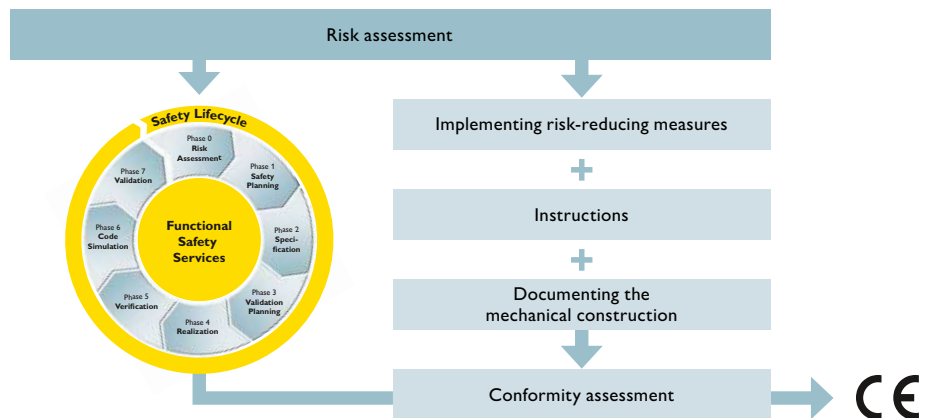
Risk assessment

Safety Lifecycle

Phase 0
Risk
Assessment

Phase 1
Safety
Planning

Phase 2
Specification

Phase 3
Validation
Planning

Phase 4
Realization

Phase 5
Verification

Phase 6
Code
Simulation

Phase 7
Validation

Functional
Safety
Services

Implementing risk-reducing measures

+

Instructions

+

Documenting the
mechanical construction

Conformity assessment

CE